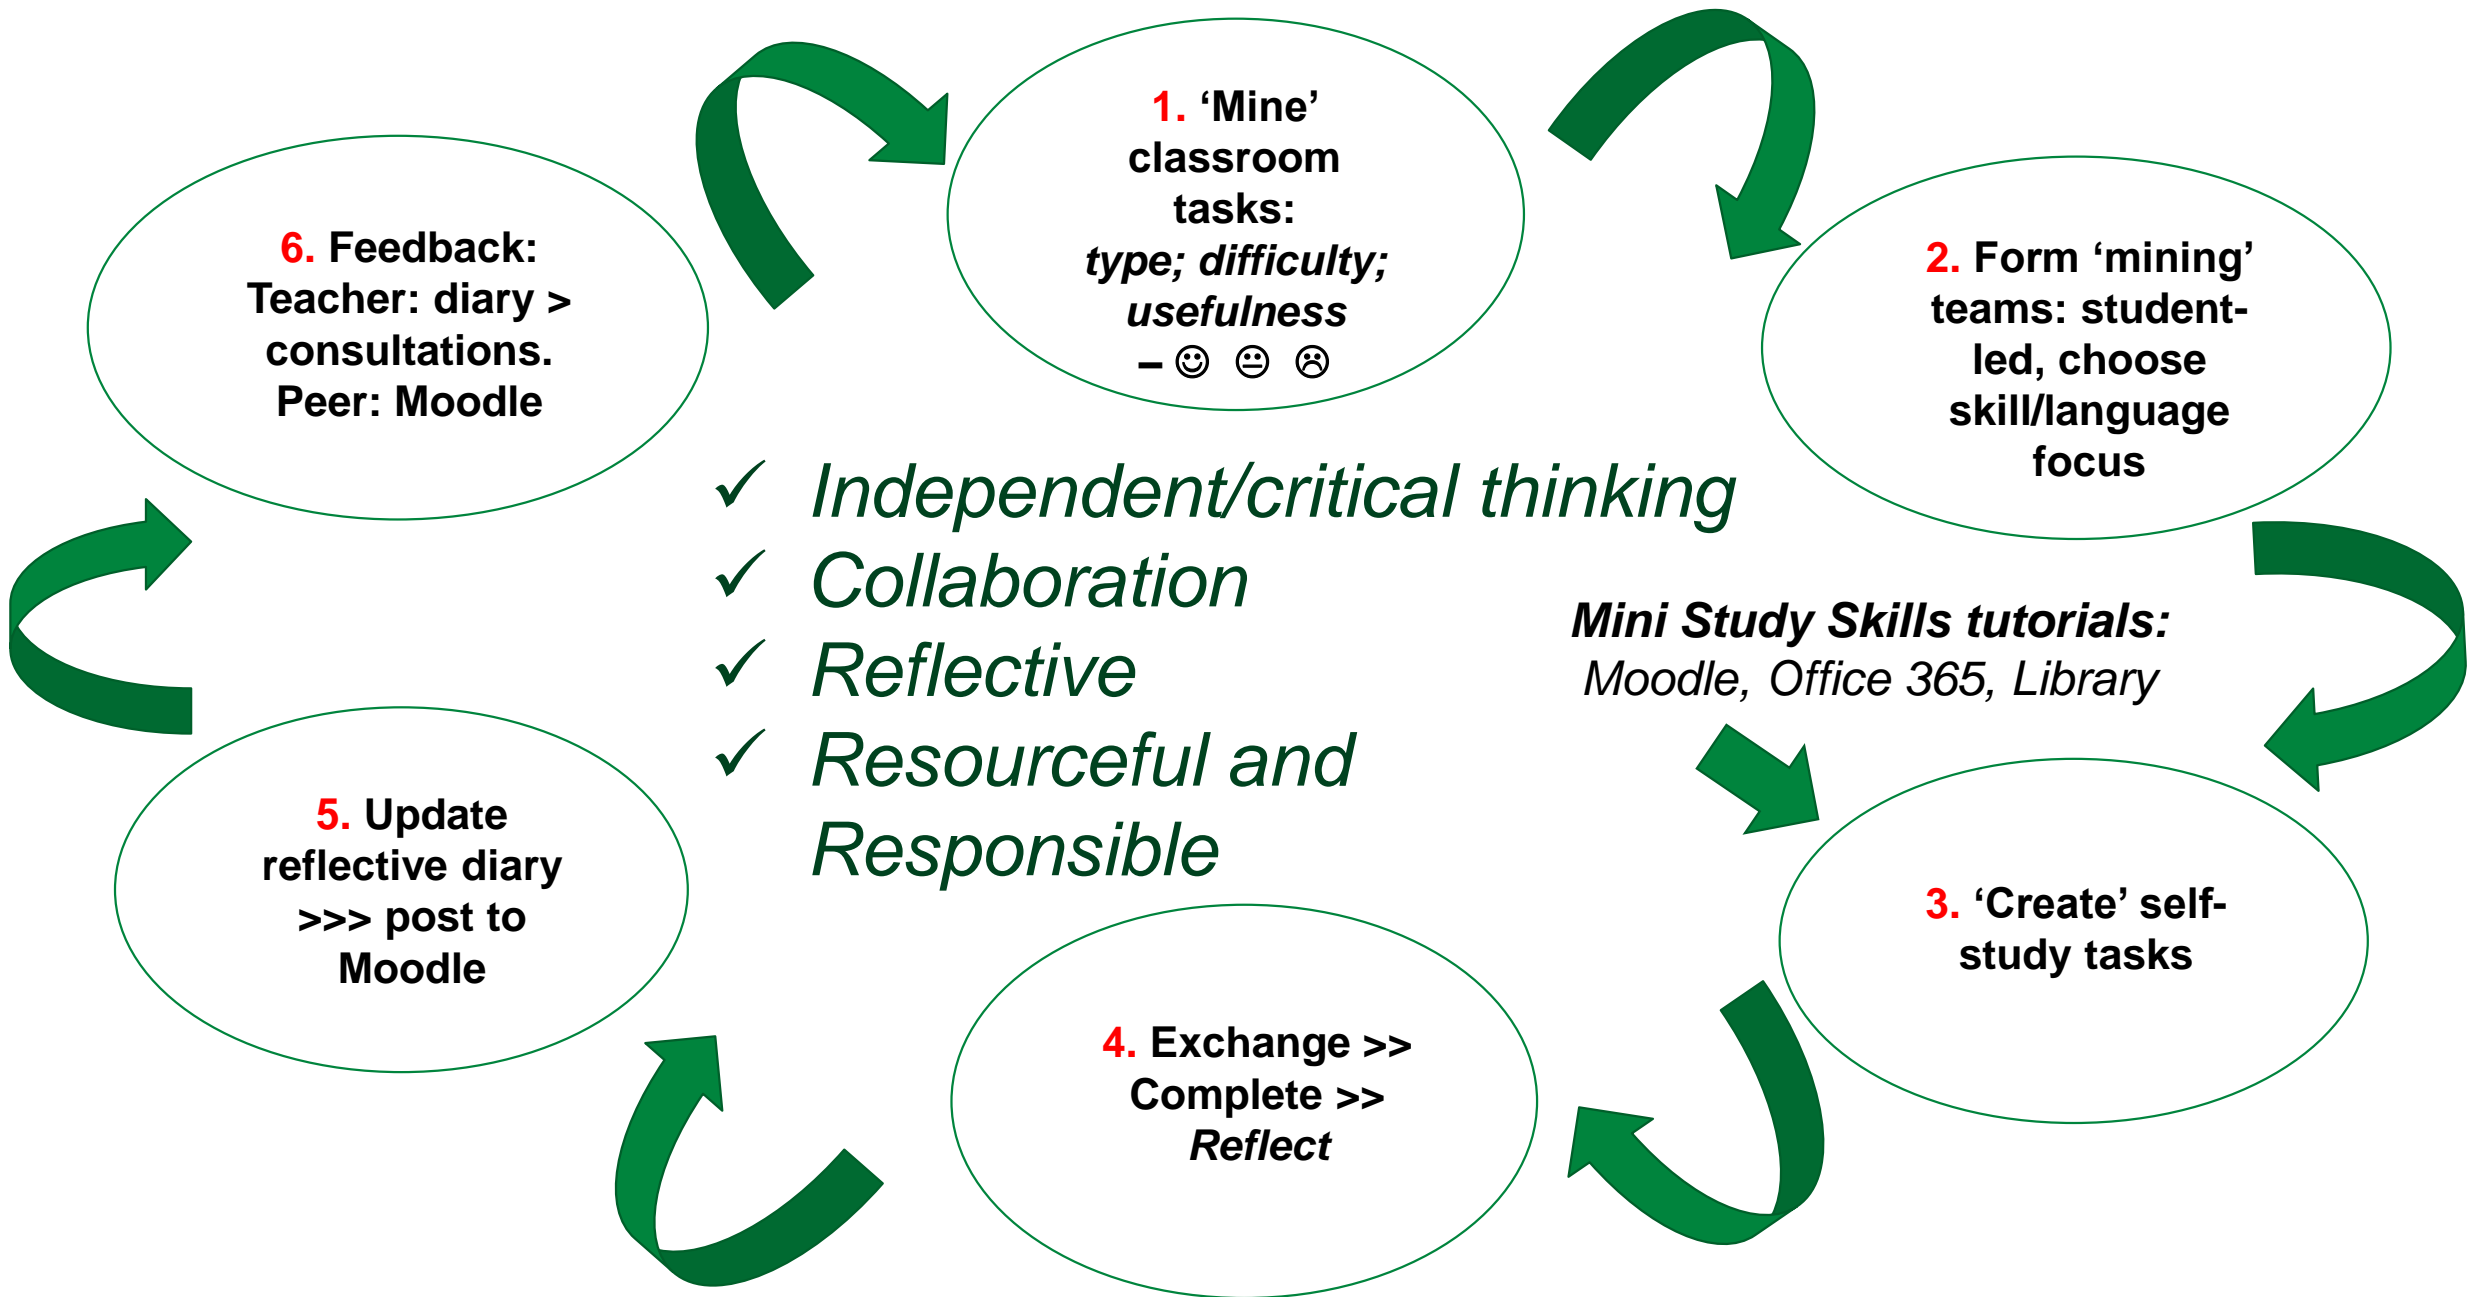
1. 'Mine' classroom tasks: *type; difficulty; usefulness* – ☺ 😐 ☹

2. Form 'mining' teams: student-led, choose skill/language focus

*Mini Study Skills tutorials:* *Moodle, Office 365, Library*

3. 'Create' self-study tasks

4. Exchange >> Complete >> *Reflect*

5. Update reflective diary >>> post to Moodle

6. Feedback: Teacher: diary > consultations. Peer: Moodle

✓ *Independent/critical thinking*
✓ *Collaboration*
✓ *Reflective*
✓ *Resourceful and Responsible*